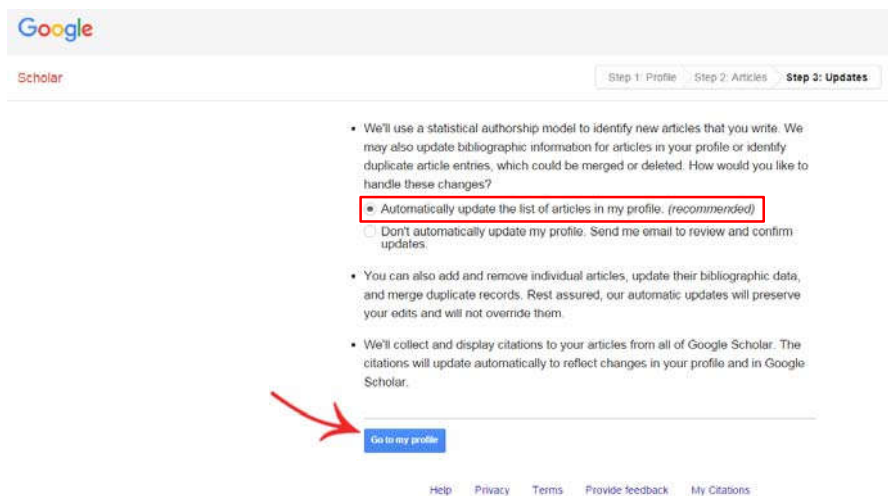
Google

Scholar

Step 1: Profile | Step 2: Articles | Step 3: Updates

• We'll use a statistical authorship model to identify new articles that you write. We may also update bibliographic information for articles in your profile or identify duplicate article entries, which could be merged or deleted. How would you like to handle these changes?

Automatically update the list of articles in my profile. *(recommended)*

Don't automatically update my profile. Send me email to review and confirm updates.

• You can also add and remove individual articles, update their bibliographic data, and merge duplicate records. Rest assured, our automatic updates will preserve your edits and will not override them.

• We'll collect and display citations to your articles from all of Google Scholar. The citations will update automatically to reflect changes in your profile and in Google Scholar.

Go to my profile

Help Privacy Terms Provide feedback My Citations